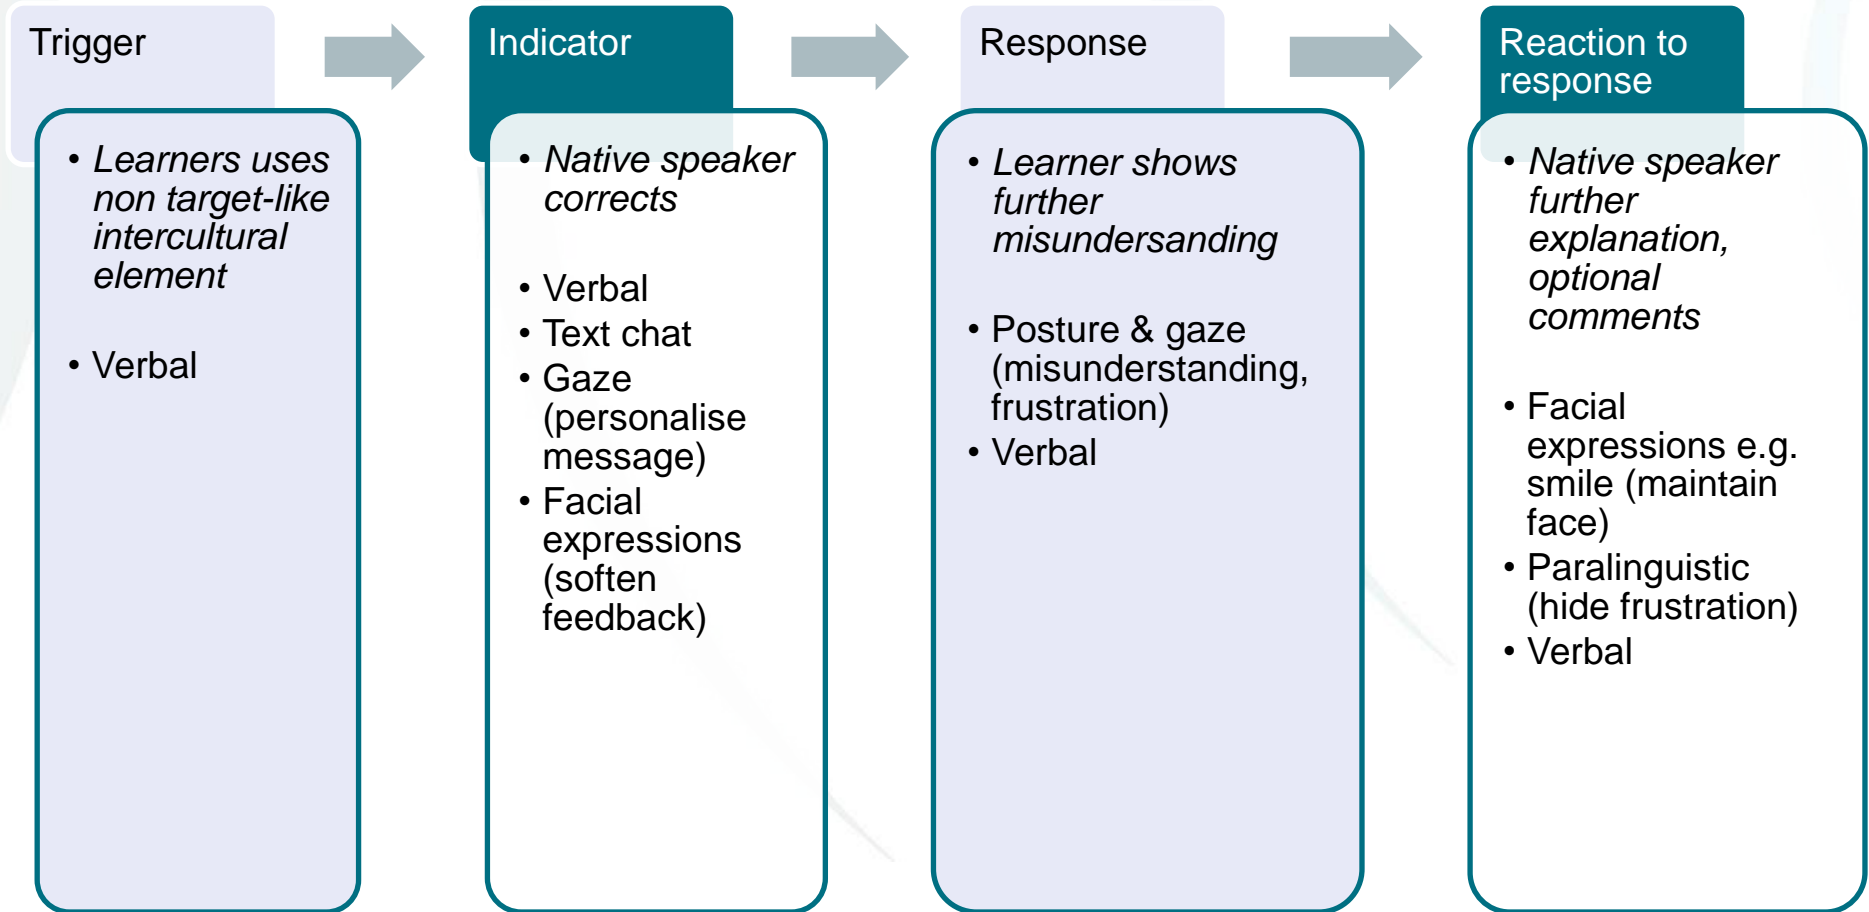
Trigger

- *Learners uses non target-like intercultural element*

- Verbal

Indicator

- *Native speaker corrects*

- Verbal
- Text chat
- Gaze (personalise message)
- Facial expressions (soften feedback)

Response

- *Learner shows further misundersanding*

- Posture & gaze (misunderstanding, frustration)
- Verbal

Reaction to response

- *Native speaker further explanation, optional comments*

- Facial expressions e.g. smile (maintain face)
- Paralinguistic (hide frustration)
- Verbal